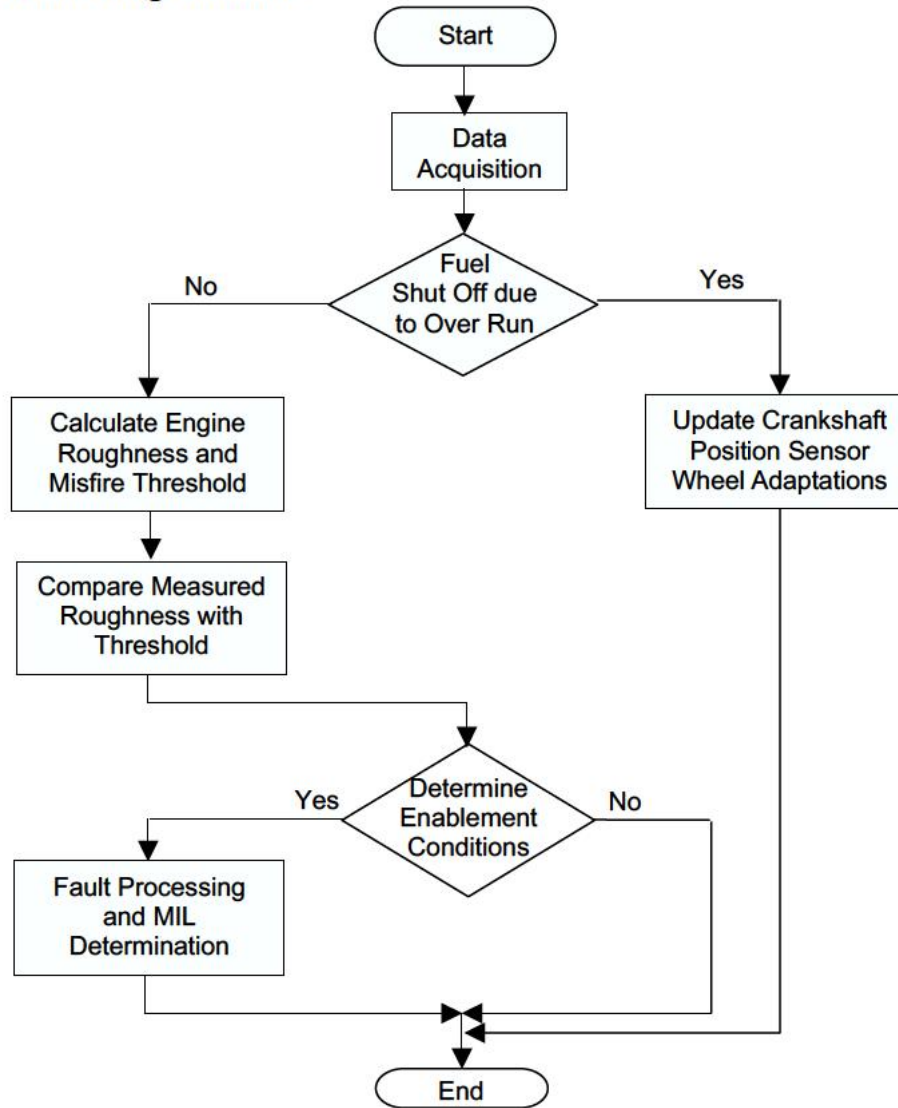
Start

Data Acquisition

Fuel Shut Off due to Over Run

No

Yes

Calculate Engine Roughness and Misfire Threshold

Update Crankshaft Position Sensor Wheel Adaptations

Compare Measured Roughness with Threshold

Determine Enablement Conditions

Yes

No

Fault Processing and MIL Determination

End